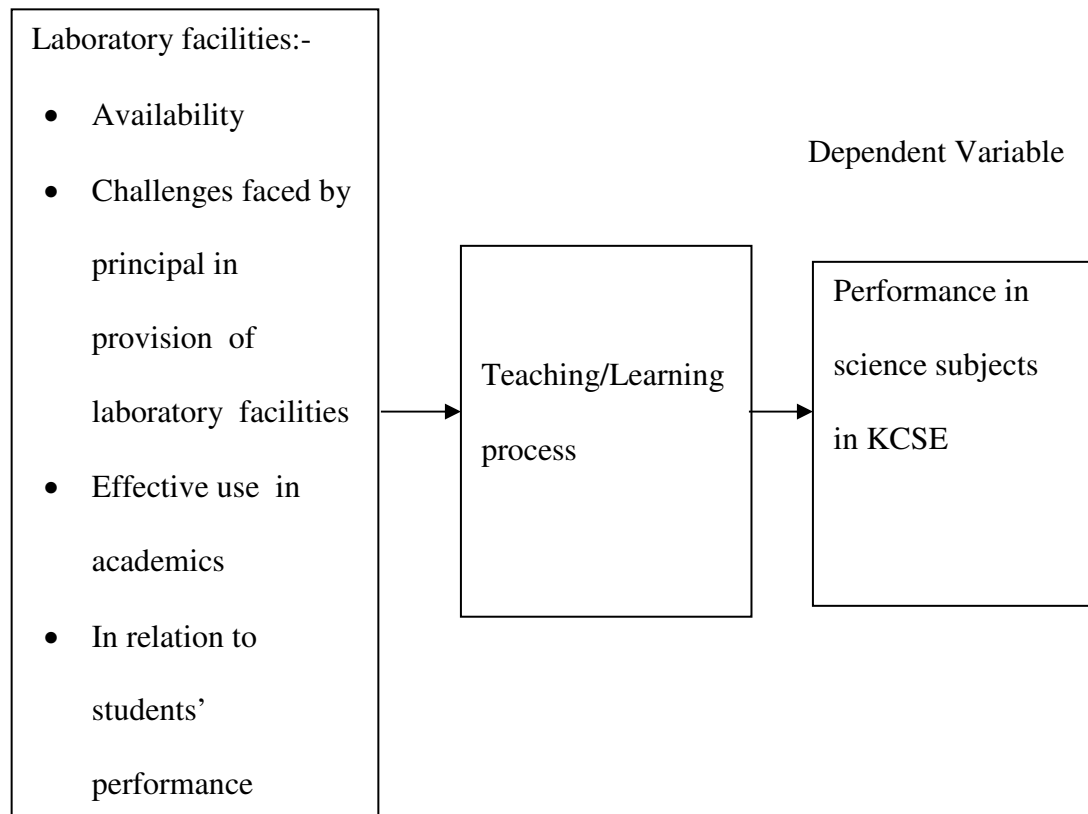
Laboratory facilities:-

- Availability
- Challenges faced by principal in provision of laboratory facilities
- Effective use in academics
- In relation to students' performance

Dependent Variable

Teaching/Learning process

Performance in science subjects in KCSE